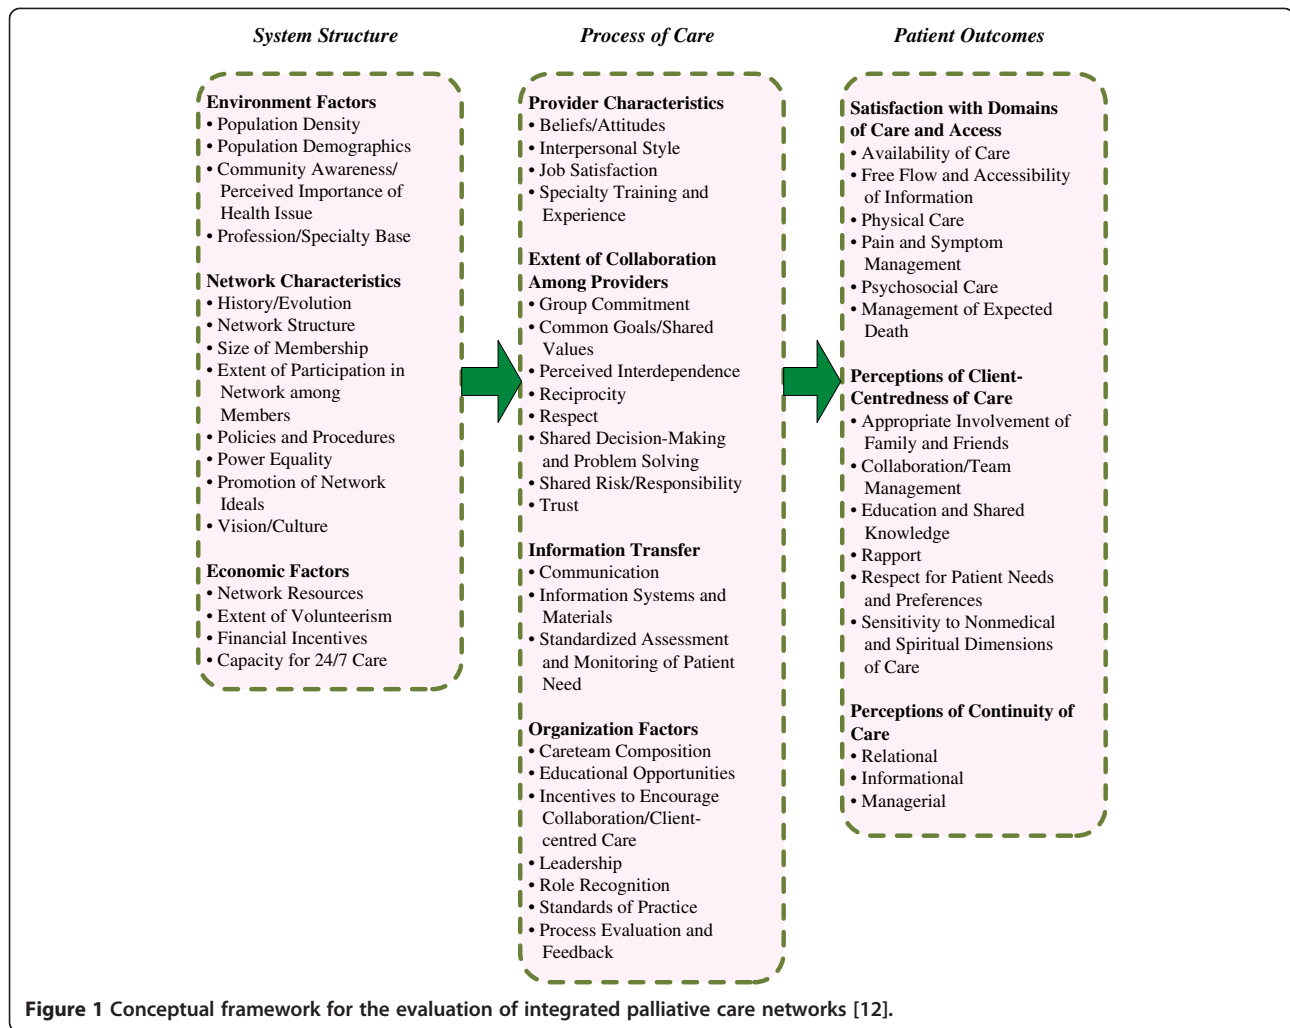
System Structure

Environment Factors
• Population Density
• Population Demographics
• Community Awareness/ Perceived Importance of Health Issue
• Profession/Specialty Base

Network Characteristics
• History/Evolution
• Network Structure
• Size of Membership
• Extent of Participation in Network among Members
• Policies and Procedures
• Power Equality
• Promotion of Network Ideals
• Vision/Culture

Economic Factors
• Network Resources
• Extent of Volunteerism
• Financial Incentives
• Capacity for 24/7 Care

Process of Care

Provider Characteristics
• Beliefs/Attitudes
• Interpersonal Style
• Job Satisfaction
• Specialty Training and Experience

Extent of Collaboration Among Providers
• Group Commitment
• Common Goals/Shared Values
• Perceived Interdependence
• Reciprocity
• Respect
• Shared Decision-Making and Problem Solving
• Shared Risk/Responsibility
• Trust

Information Transfer
• Communication
• Information Systems and Materials
• Standardized Assessment and Monitoring of Patient Need

Organization Factors
• Careteam Composition
• Educational Opportunities
• Incentives to Encourage Collaboration/Client-centred Care
• Leadership
• Role Recognition
• Standards of Practice
• Process Evaluation and Feedback

Patient Outcomes

Satisfaction with Domains of Care and Access
• Availability of Care
• Free Flow and Accessibility of Information
• Physical Care
• Pain and Symptom Management
• Psychosocial Care
• Management of Expected Death

Perceptions of Client-Centredness of Care
• Appropriate Involvement of Family and Friends
• Collaboration/Team Management
• Education and Shared Knowledge
• Rapport
• Respect for Patient Needs and Preferences
• Sensitivity to Nonmedical and Spiritual Dimensions of Care

Perceptions of Continuity of Care
• Relational
• Informational
• Managerial

Figure 1 Conceptual framework for the evaluation of integrated palliative care networks [12].